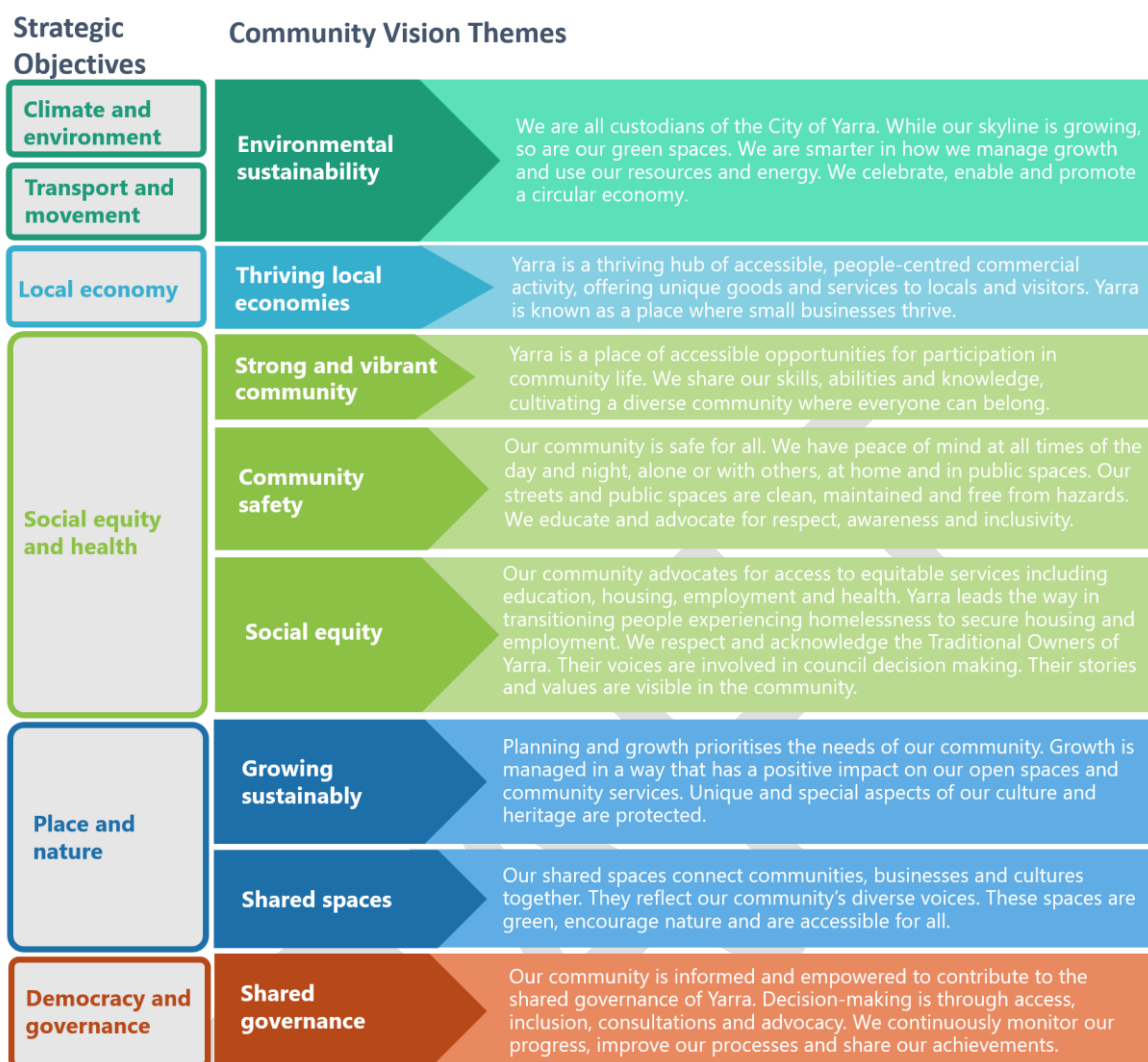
Strategic Objectives

Community Vision Themes

Climate and environment

Transport and movement

Environmental sustainability

We are all custodians of the City of Yarra. While our skyline is growing, so are our green spaces. We are smarter in how we manage growth and use our resources and energy. We celebrate, enable and promote a circular economy.

Local economy

Thriving local economies

Yarra is a thriving hub of accessible, people-centred commercial activity, offering unique goods and services to locals and visitors. Yarra is known as a place where small businesses thrive.

Social equity and health

Strong and vibrant community

Yarra is a place of accessible opportunities for participation in community life. We share our skills, abilities and knowledge, cultivating a diverse community where everyone can belong.

Community safety

Our community is safe for all. We have peace of mind at all times of the day and night, alone or with others, at home and in public spaces. Our streets and public spaces are clean, maintained and free from hazards. We educate and advocate for respect, awareness and inclusivity.

Social equity

Our community advocates for access to equitable services including education, housing, employment and health. Yarra leads the way in transitioning people experiencing homelessness to secure housing and employment. We respect and acknowledge the Traditional Owners of Yarra. Their voices are involved in council decision making. Their stories and values are visible in the community.

Place and nature

Growing sustainably

Planning and growth prioritises the needs of our community. Growth is managed in a way that has a positive impact on our open spaces and community services. Unique and special aspects of our culture and heritage are protected.

Shared spaces

Our shared spaces connect communities, businesses and cultures together. They reflect our community's diverse voices. These spaces are green, encourage nature and are accessible for all.

Democracy and governance

Shared governance

Our community is informed and empowered to contribute to the shared governance of Yarra. Decision-making is through access, inclusion, consultations and advocacy. We continuously monitor our progress, improve our processes and share our achievements.